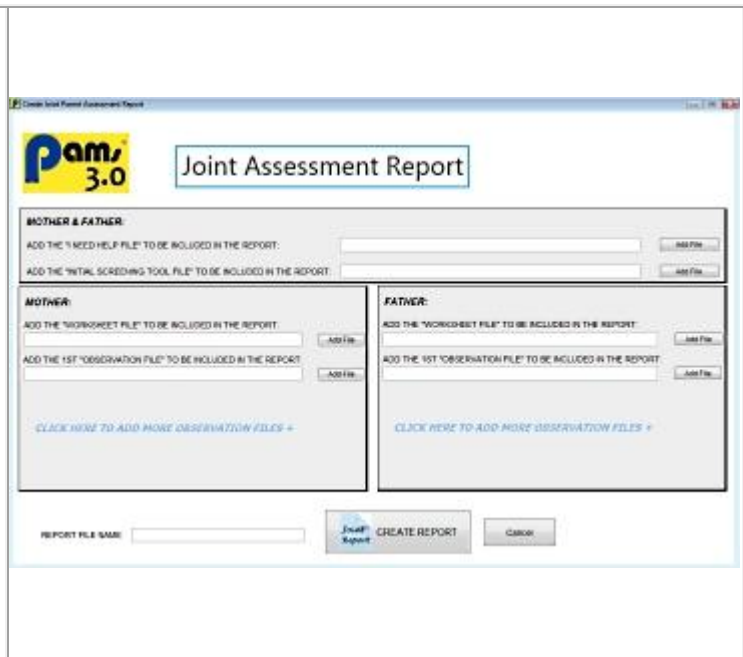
Create Joint Parent Assessment Report

pams 3.0

Joint Assessment Report

MOTHER & FATHER:

ADD THE "I NEED HELP FILE" TO BE INCLUDED IN THE REPORT:

Add File

ADD THE "INITIAL SCREENING TOOL FILE" TO BE INCLUDED IN THE REPORT:

Add File

MOTHER:

ADD THE "WORKSHEET FILE" TO BE INCLUDED IN THE REPORT:

Add File

ADD THE 1ST "OBSERVATION FILE" TO BE INCLUDED IN THE REPORT:

Add File

CLICK HERE TO ADD MORE OBSERVATION FILES +

FATHER:

ADD THE "WORKSHEET FILE" TO BE INCLUDED IN THE REPORT:

Add File

ADD THE 1ST "OBSERVATION FILE" TO BE INCLUDED IN THE REPORT:

Add File

CLICK HERE TO ADD MORE OBSERVATION FILES +

REPORT FILE NAME:

Joint Report CREATE REPORT

Cancel